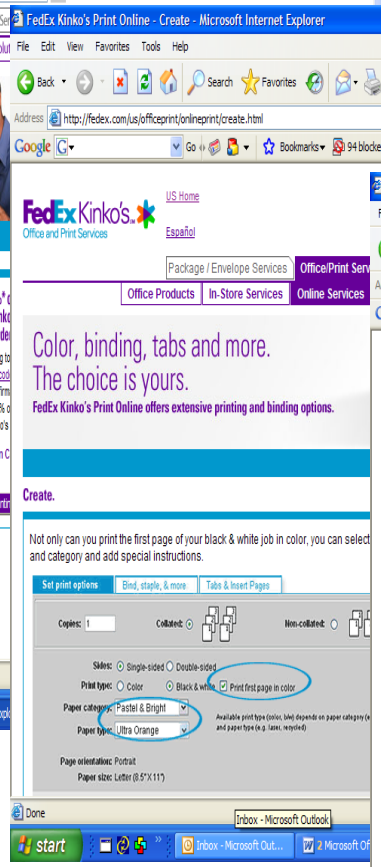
FedEx Kinko's Print Online - Create - Microsoft Internet Explorer

File Edit View Favorites Tools Help

Back Search Favorites

Address http://fedex.com/us/officeprint/onlineprint/create.html

Google G Go Bookmarks 94 blocke

FedEx Kinko's Office and Print Services

US Home

Español

Package / Envelope Services | Office/Print Serv

Office Products | In-Store Services | Online Services

Color, binding, tabs and more. The choice is yours.

FedEx Kinko's Print Online offers extensive printing and binding options.

Create.

Not only can you print the first page of your black & white job in color, you can select and category and add special instructions.

Set print options | Bind, staple, & more | Tabs & Insert Pages

Copies: 1 Collated: Non-collated:

Sides: Single-sided Double-sided

Print type: Color Black & white Print first page in color

Paper category: Pastel & Bright

Paper type: Ultra Orange

Available print type (color, b/w) depends on paper category (e and paper type (e.g. laser, recycled)

Page orientation: Portrait

Paper size: Letter (8.5" X 11")

Done

Inbox - Microsoft Outlook

start Inbox - Microsoft Out... 2 Microsoft Of